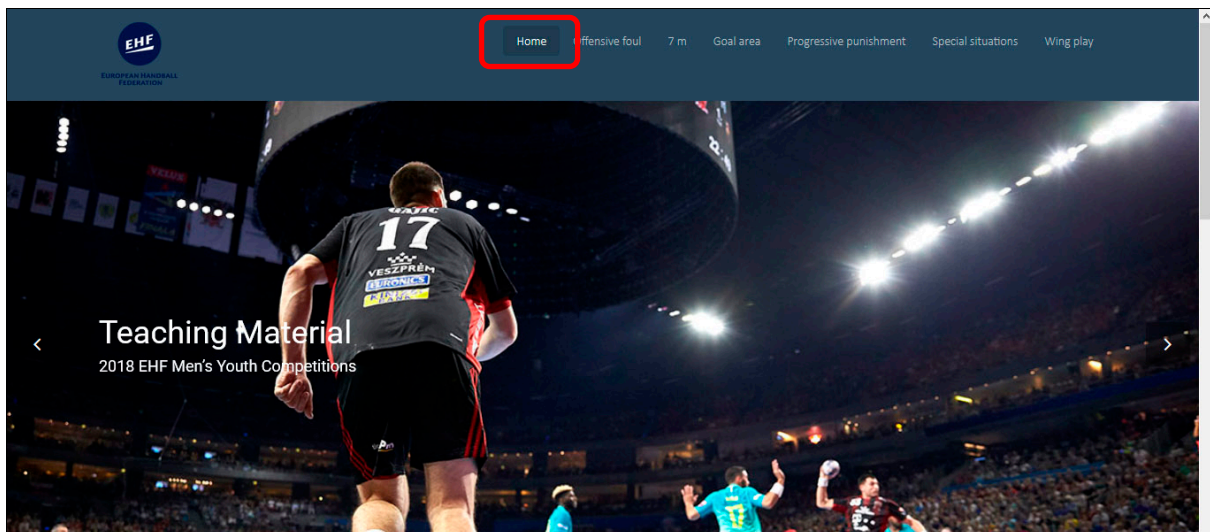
EHF
EUROPEAN HANDBALL FEDERATION

Home Offensive foul 7 m Goal area Progressive punishment Special situations Wing play

GAJIC
17
VESZPRÉM
EURONICS

Teaching Material
2018 EHF Men's Youth Competitions